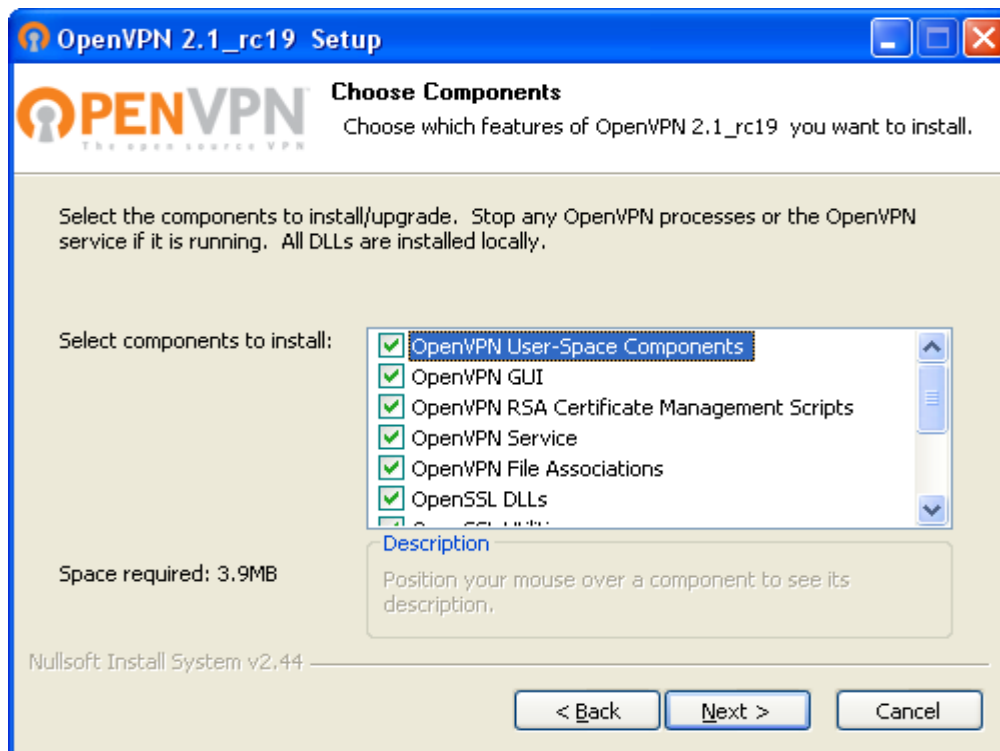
OpenVPN 2.1_rc19 Setup

OPENVPN
The open source VPN

Choose Components

Choose which features of OpenVPN 2.1_rc19 you want to install.

Select the components to install/upgrade. Stop any OpenVPN processes or the OpenVPN service if it is running. All DLLs are installed locally.

Select components to install:

OpenVPN User-Space Components
OpenVPN GUI
OpenVPN RSA Certificate Management Scripts
OpenVPN Service
OpenVPN File Associations
OpenSSL DLLs
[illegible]

Space required: 3.9MB

Description
Position your mouse over a component to see its description.

Nullsoft Install System v2.44

< Back
Next >
Cancel